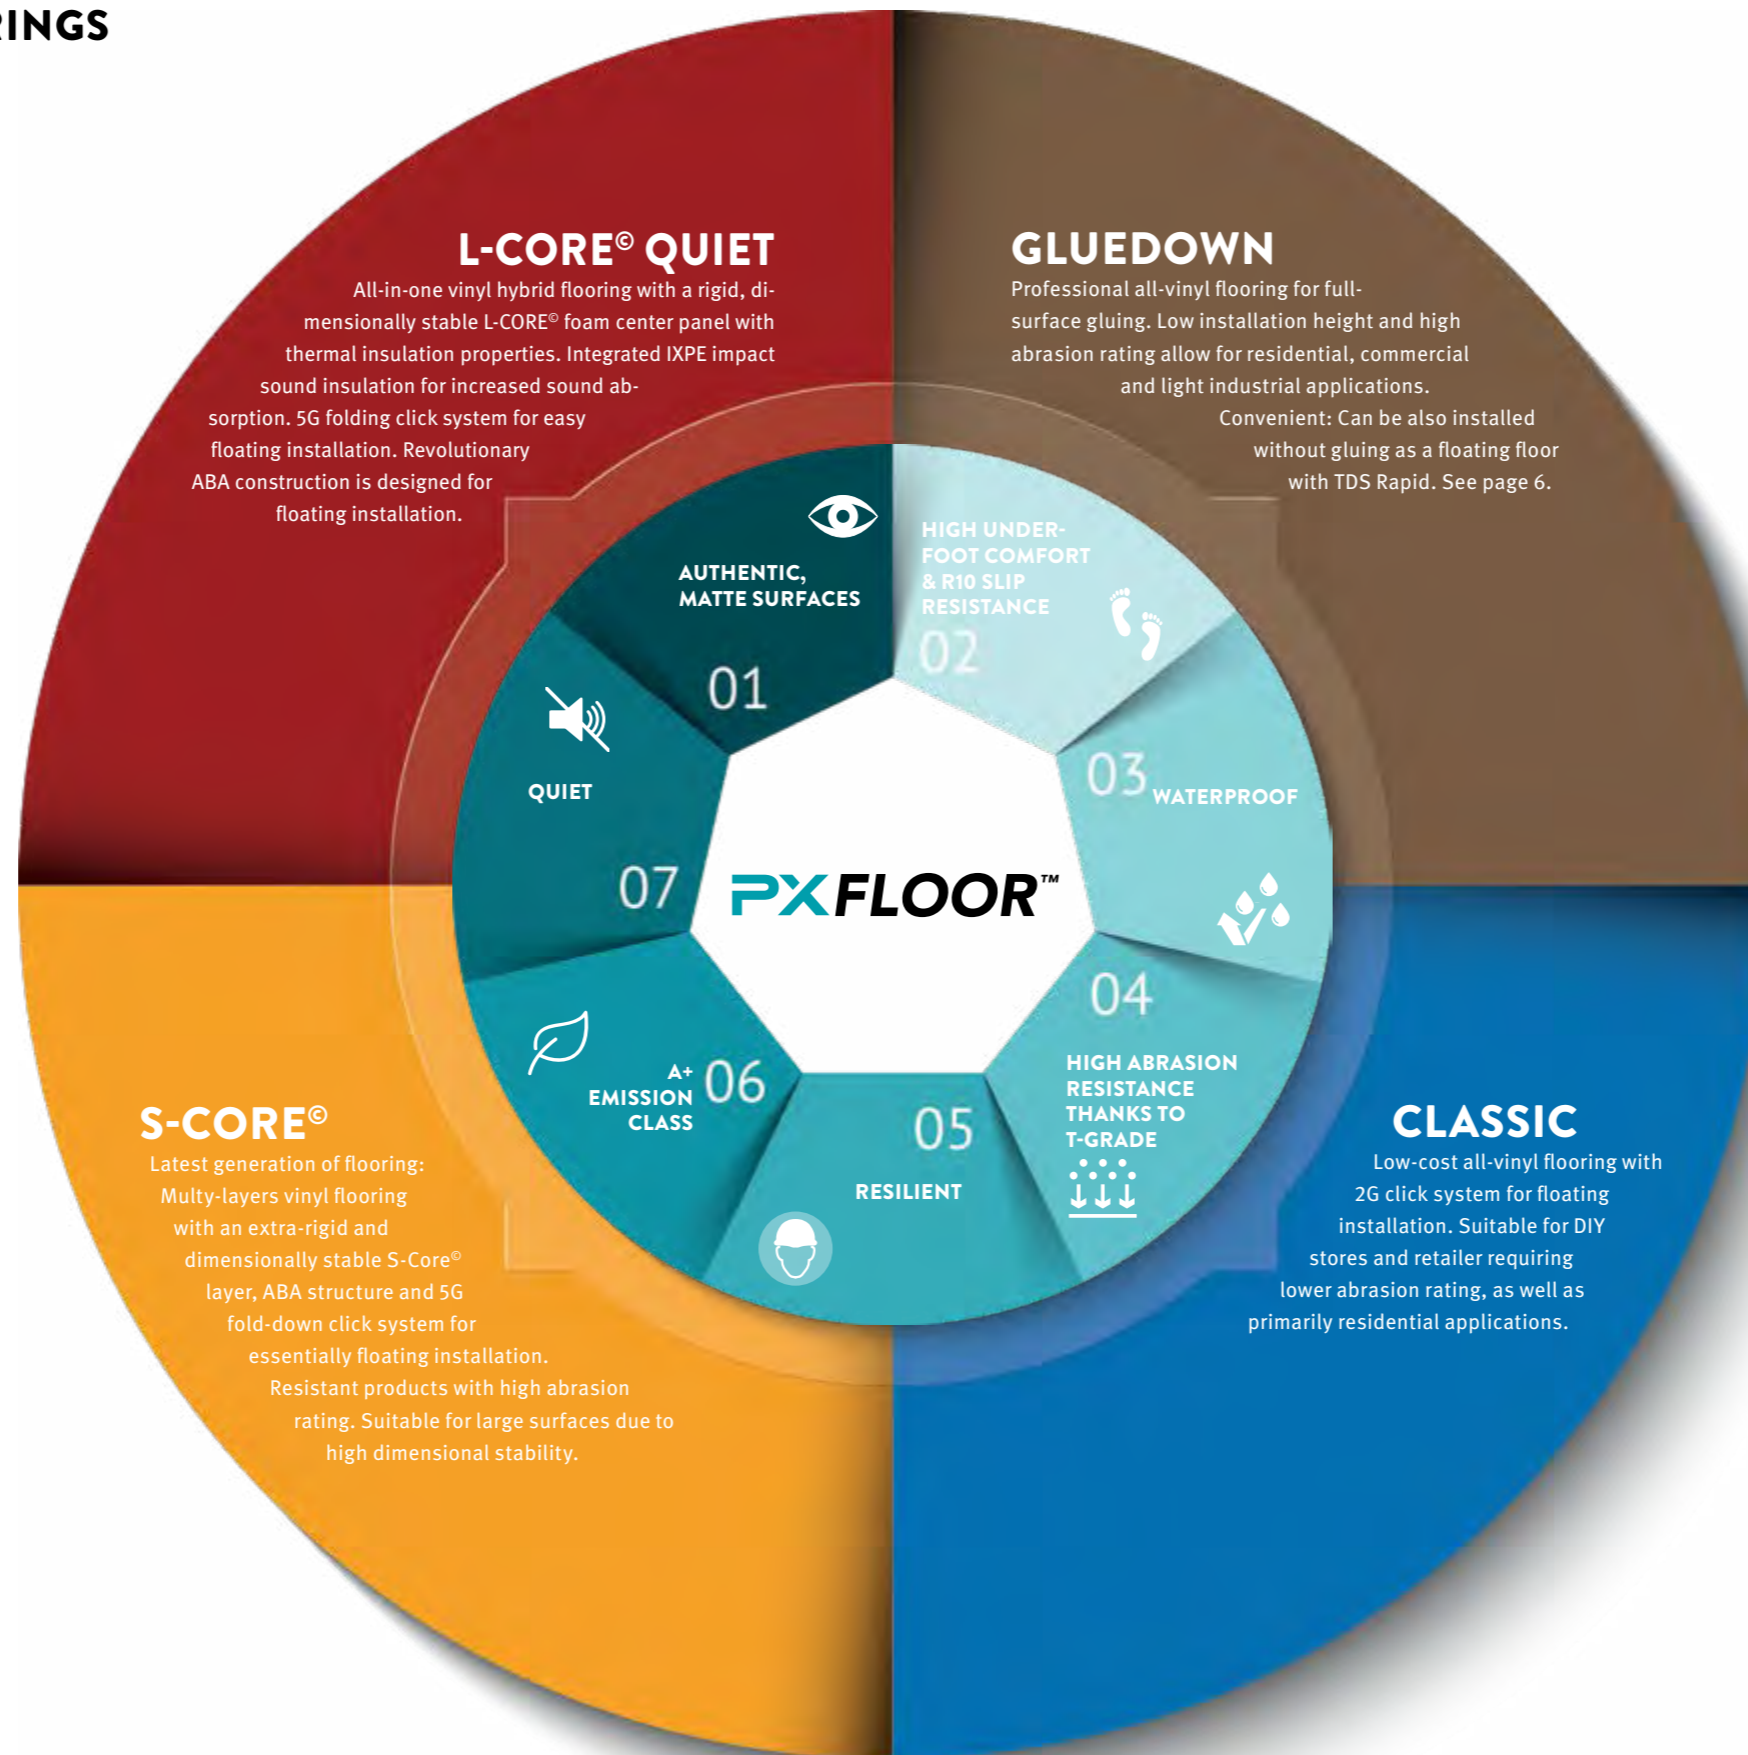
RINGS

L-CORE© QUIET
All-in-one vinyl hybrid flooring with a rigid, dimensionally stable L-CORE© foam center panel with thermal insulation properties. Integrated IXPE impact sound insulation for increased sound absorption. 5G folding click system for easy floating installation. Revolutionary ABA construction is designed for floating installation.

GLUEDOWN
Professional all-vinyl flooring for full-surface gluing. Low installation height and high abrasion rating allow for residential, commercial and light industrial applications.
Convenient: Can be also installed without gluing as a floating floor with TDS Rapid. See page 6.

AUTHENTIC, MATTE SURFACES
01

HIGH UNDER-FOOT COMFORT & R10 SLIP RESISTANCE
02

03
WATERPROOF

04
HIGH ABRASION RESISTANCE THANKS TO T-GRADE

05
RESILIENT

A+ EMISSION CLASS
06

07
QUIET

PXFLOOR™

S-CORE©
Latest generation of flooring: Multy-layers vinyl flooring with an extra-rigid and dimensionally stable S-Core© layer, ABA structure and 5G fold-down click system for essentially floating installation. Resistant products with high abrasion rating. Suitable for large surfaces due to high dimensional stability.

CLASSIC
Low-cost all-vinyl flooring with 2G click system for floating installation. Suitable for DIY stores and retailer requiring lower abrasion rating, as well as primarily residential applications.